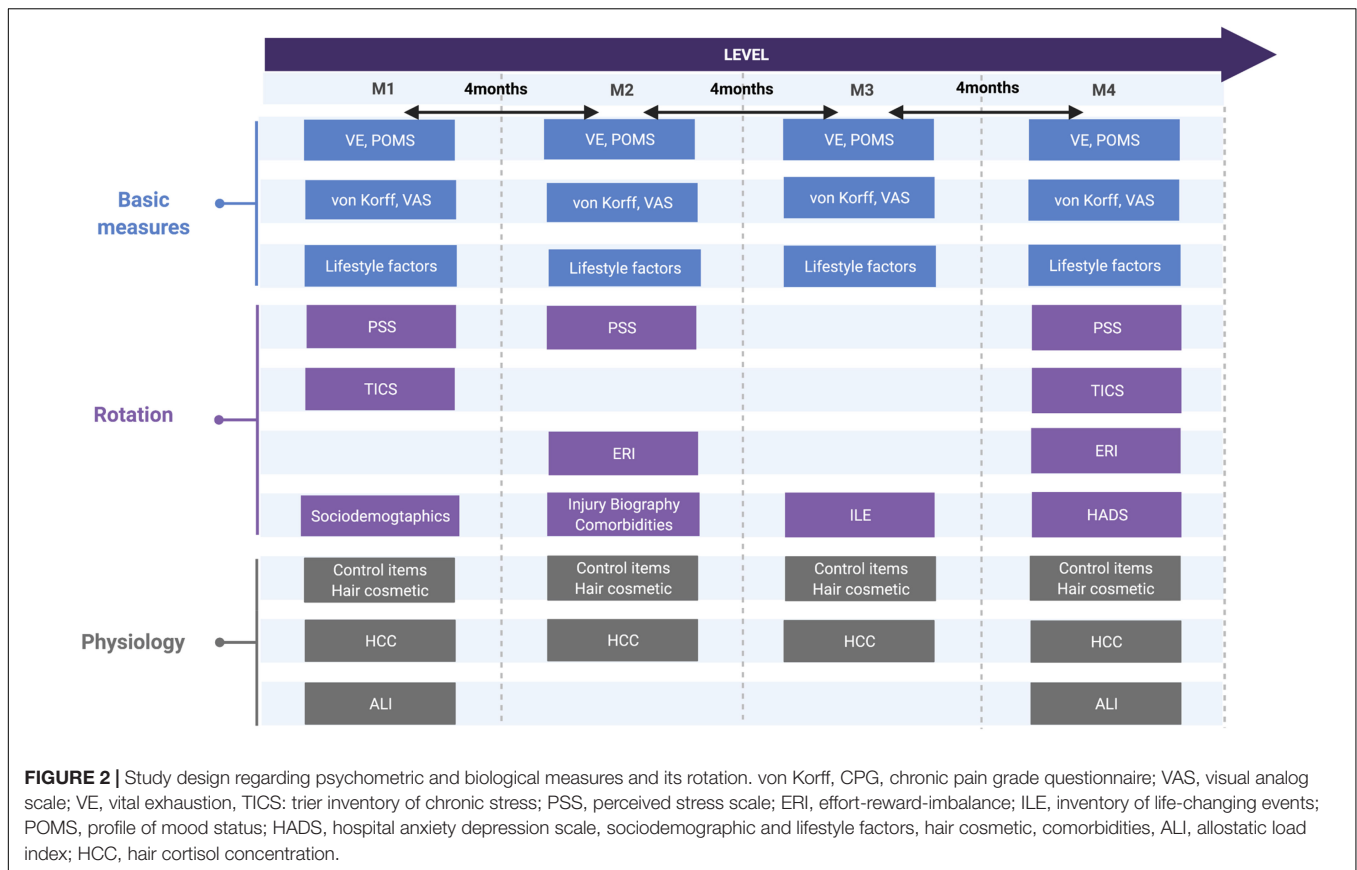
LEVEL

M1 4months M2 4months M3 4months M4

Basic measures

VE, POMS | VE, POMS | VE, POMS | VE, POMS

von Korff, VAS | von Korff, VAS | von Korff, VAS | von Korff, VAS

Lifestyle factors | Lifestyle factors | Lifestyle factors | Lifestyle factors

Rotation

PSS | PSS | PSS

TICS | TICS

ERI | ERI

Sociodemogtaphics | Injury Biography Comorbidities | ILE | HADS

Physiology

Control items Hair cosmetic | Control items Hair cosmetic | Control items Hair cosmetic | Control items Hair cosmetic

HCC | HCC | HCC | HCC

ALI | ALI

FIGURE 2 | Study design regarding psychometric and biological measures and its rotation. von Korff, CPG, chronic pain grade questionnaire; VAS, visual analog scale; VE, vital exhaustion, TICS: trier inventory of chronic stress; PSS, perceived stress scale; ERI, effort-reward-imbalance; ILE, inventory of life-changing events; POMS, profile of mood status; HADS, hospital anxiety depression scale, sociodemographic and lifestyle factors, hair cosmetic, comorbidities, ALI, allostatic load index; HCC, hair cortisol concentration.